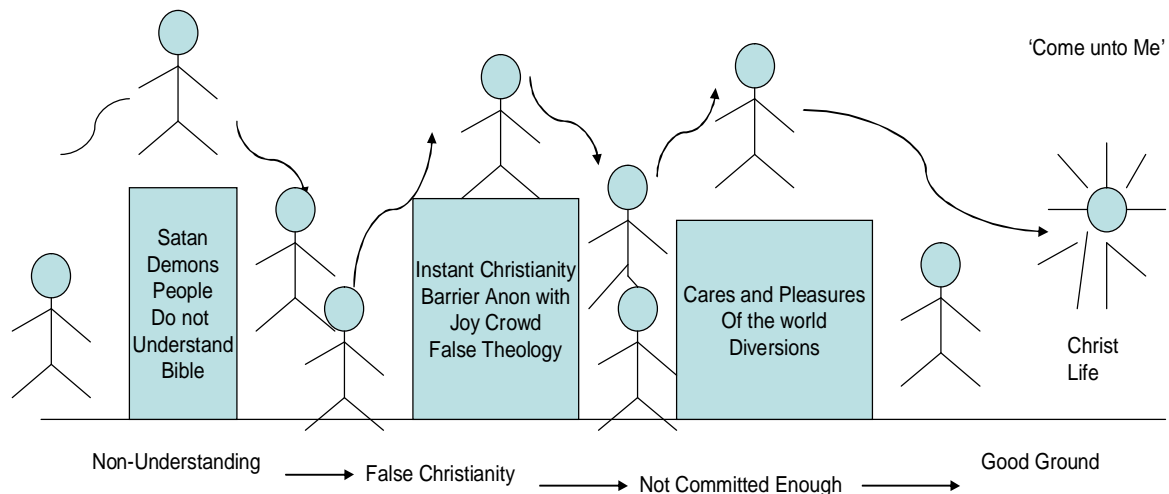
'Come unto Me'

Satan Demons People Do not Understand Bible

Instant Christianity Barrier Anon with Joy Crowd False Theology

Cares and Pleasures Of the world Diversions

Christ Life

Non-Understanding → False Christianity → Not Committed Enough → Good Ground